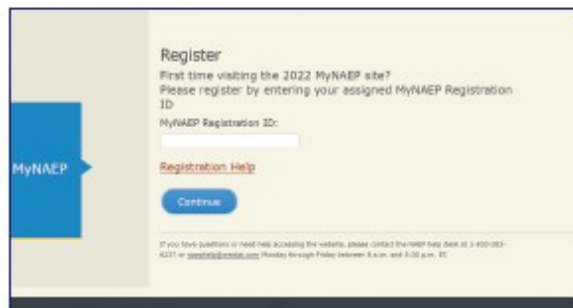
MyNAEP

Register
First time visiting the 2022 MyNAEP site?
Please register by entering your assigned MyNAEP Registration ID

MyNAEP Registration ID:

Registration Help

Continue

If you have questions or need help accessing the website, please contact the NAEP help desk at 1-800-283-6237 or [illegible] Monday through Friday between 8 a.m. and 5:00 p.m. ET.